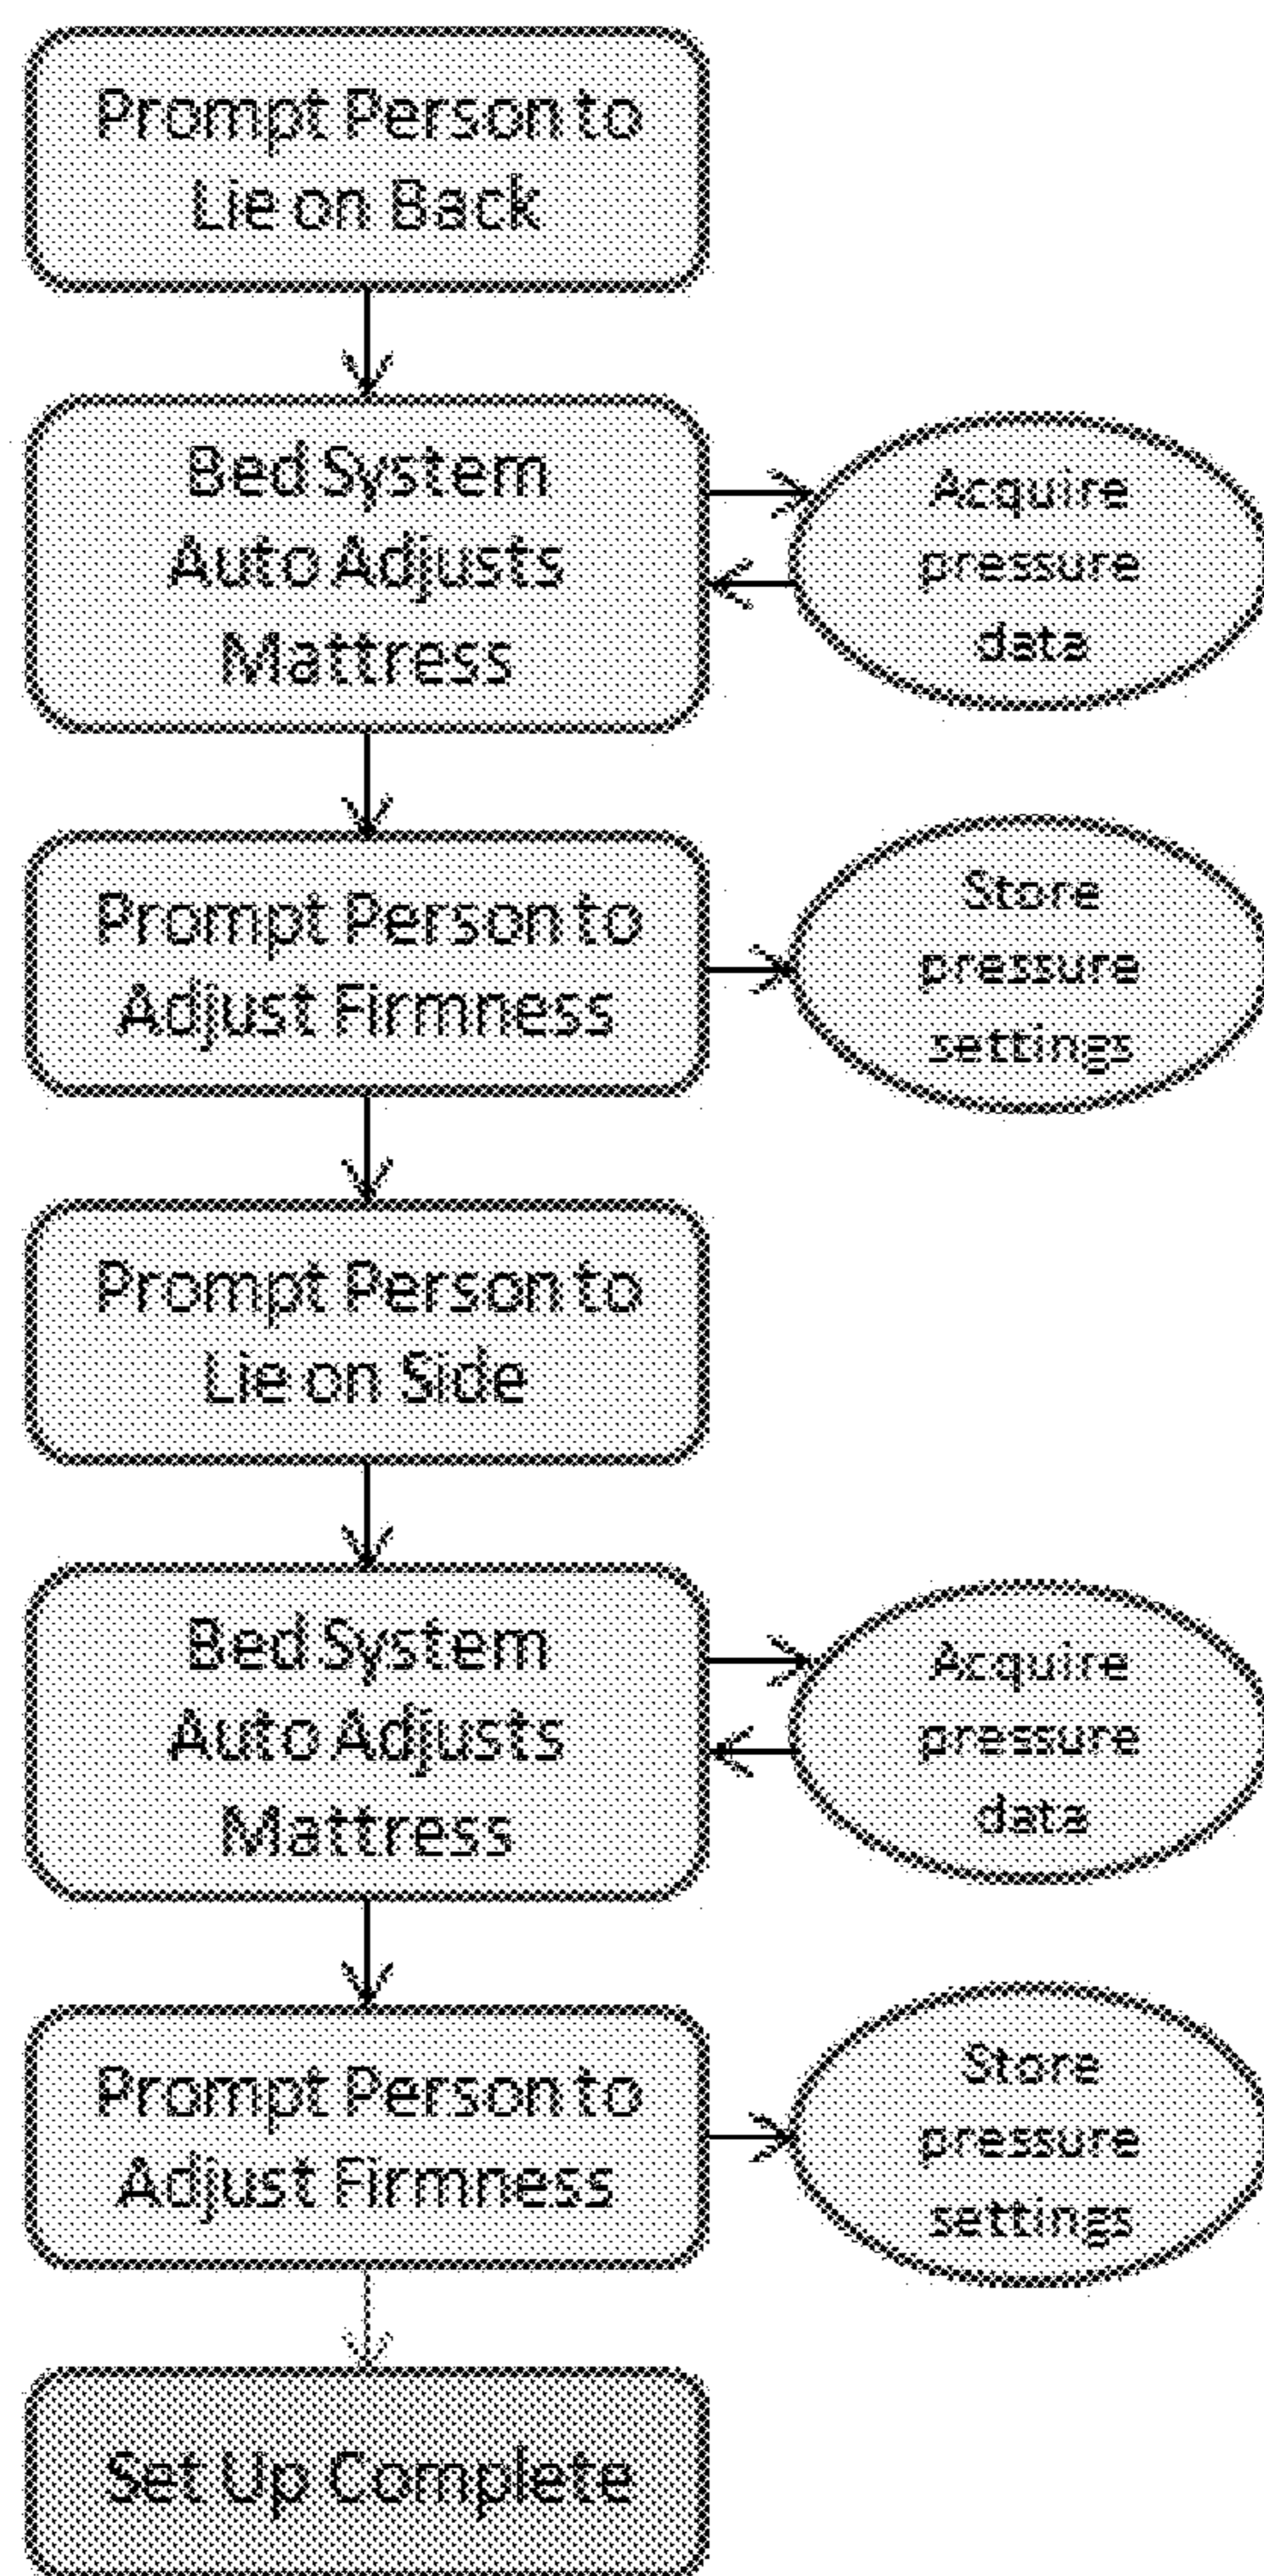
Prompt Person to Lie on Back

Bed System Auto Adjusts Mattress

Acquire pressure data

Prompt Person to Adjust Firmness

Store pressure settings

Prompt Person to Lie on Side

Bed System Auto Adjusts Mattress

Acquire pressure data

Prompt Person to Adjust Firmness

Store pressure settings

Set Up Complete